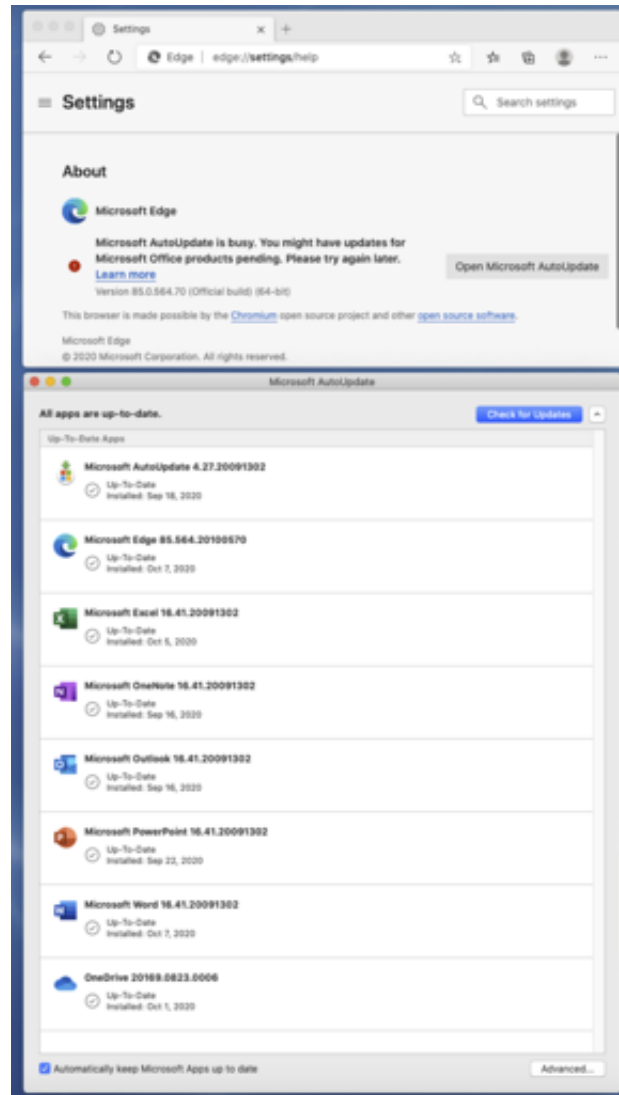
Settings

Edge | edge://settings/help

Settings

Search settings

About

Microsoft Edge

Microsoft AutoUpdate is busy. You might have updates for Microsoft Office products pending. Please try again later.
Learn more

Open Microsoft AutoUpdate

Version 85.0.564.70 (Official build) (64-bit)

This browser is made possible by the Chromium open source project and other open source software.

Microsoft Edge
© 2020 Microsoft Corporation. All rights reserved.

Microsoft AutoUpdate

All apps are up-to-date.

Check for Updates

Up-To-Date Apps

Microsoft AutoUpdate 4.27.20091302
Up-To-Date
Installed: Sep 18, 2020

Microsoft Edge 85.564.20100570
Up-To-Date
Installed: Oct 7, 2020

Microsoft Excel 16.41.20091302
Up-To-Date
Installed: Oct 5, 2020

Microsoft OneNote 16.41.20091302
Up-To-Date
Installed: Sep 16, 2020

Microsoft Outlook 16.41.20091302
Up-To-Date
Installed: Sep 16, 2020

Microsoft PowerPoint 16.41.20091302
Up-To-Date
Installed: Sep 22, 2020

Microsoft Word 16.41.20091302
Up-To-Date
Installed: Oct 7, 2020

OneDrive 20169.0823.0006
Up-To-Date
Installed: Oct 1, 2020

Automatically keep Microsoft Apps up to date

Advanced...